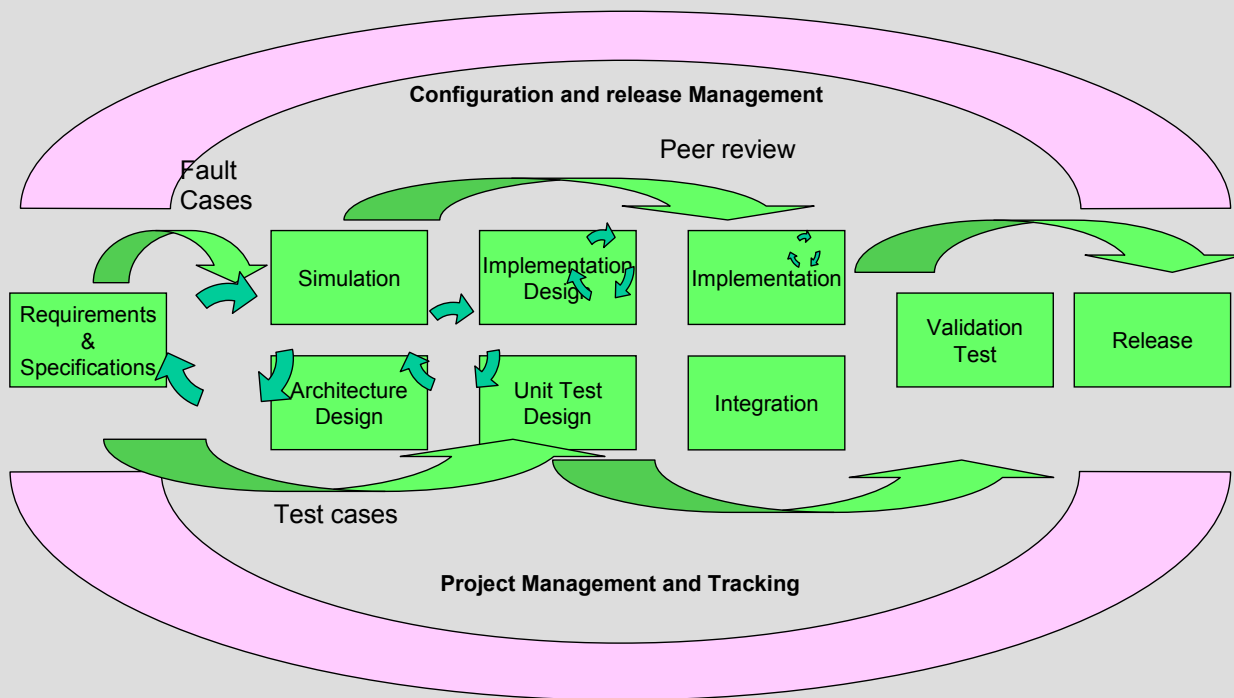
Configuration and release Management

Fault Cases

Peer review

Simulation

Implementation Design

Implementation

Requirements & Specifications

Validation Test

Release

Architecture Design

Unit Test Design

Integration

Test cases

Project Management and Tracking